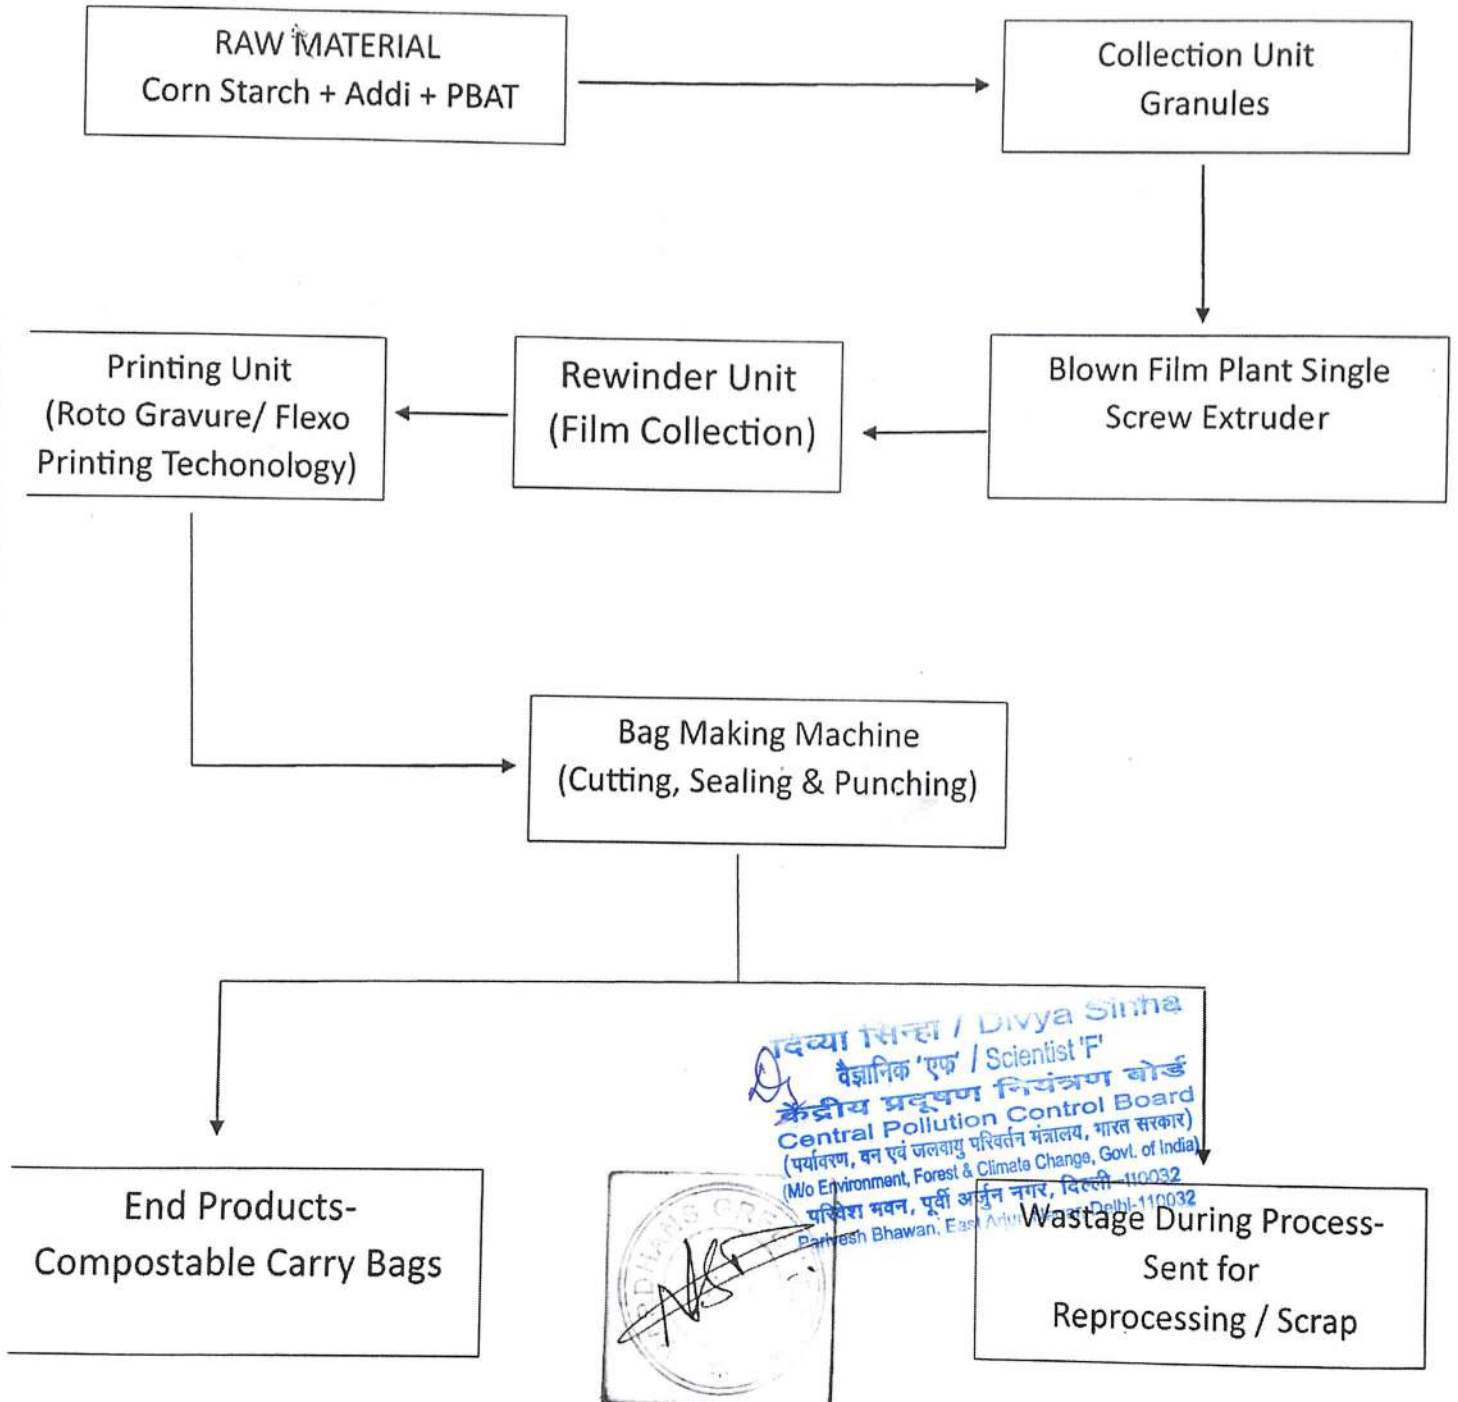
RAW MATERIAL
Corn Starch + Addi + PBAT

Collection Unit
Granules

Blown Film Plant Single
Screw Extruder

Rewinder Unit
(Film Collection)

Printing Unit
(Roto Gravure/ Flexo
Printing Techonology)

Bag Making Machine
(Cutting, Sealing & Punching)

End Products-
Compostable Carry Bags

दिव्या सिन्हा / Divya Sinha
वैज्ञानिक 'एफ' / Scientist 'F'
केंद्रीय प्रदूषण नियंत्रण बोर्ड
Central Pollution Control Board
(पर्यावरण, वन एवं जलवायु परिवर्तन मंत्रालय, भारत सरकार)
(M/o Environment, Forest & Climate Change, Govt. of India)
परिवेश भवन, पूर्वी अर्जुन नगर, दिल्ली-110032
Parivesh Bhawan, East Arjun Nagar, Delhi-110032

Wastage During Process-
Sent for
Reprocessing / Scrap